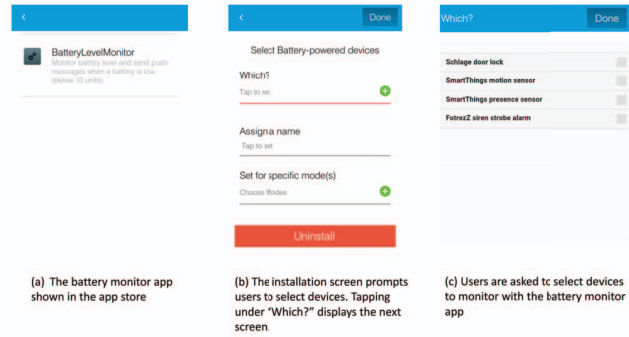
<

BatteryLevelMonitor

Monitor battery level and send push messages when a battery is low (below 10 units)

(a) The battery monitor app shown in the app store

<

Done

Select Battery-powered devices

Which?

Tap to se

Assign a name

Tap to set

Set for specific mode(s)

Choose Modes

Uninstall

(b) The installation screen prompts users to select devices. Tapping under "Which?" displays the next screen.

Which?

Done

Schlage door lock

SmartThings motion sensor

SmartThings presence sensor

FotrezZ siren strobe alarm

(c) Users are asked to select devices to monitor with the battery monitor app